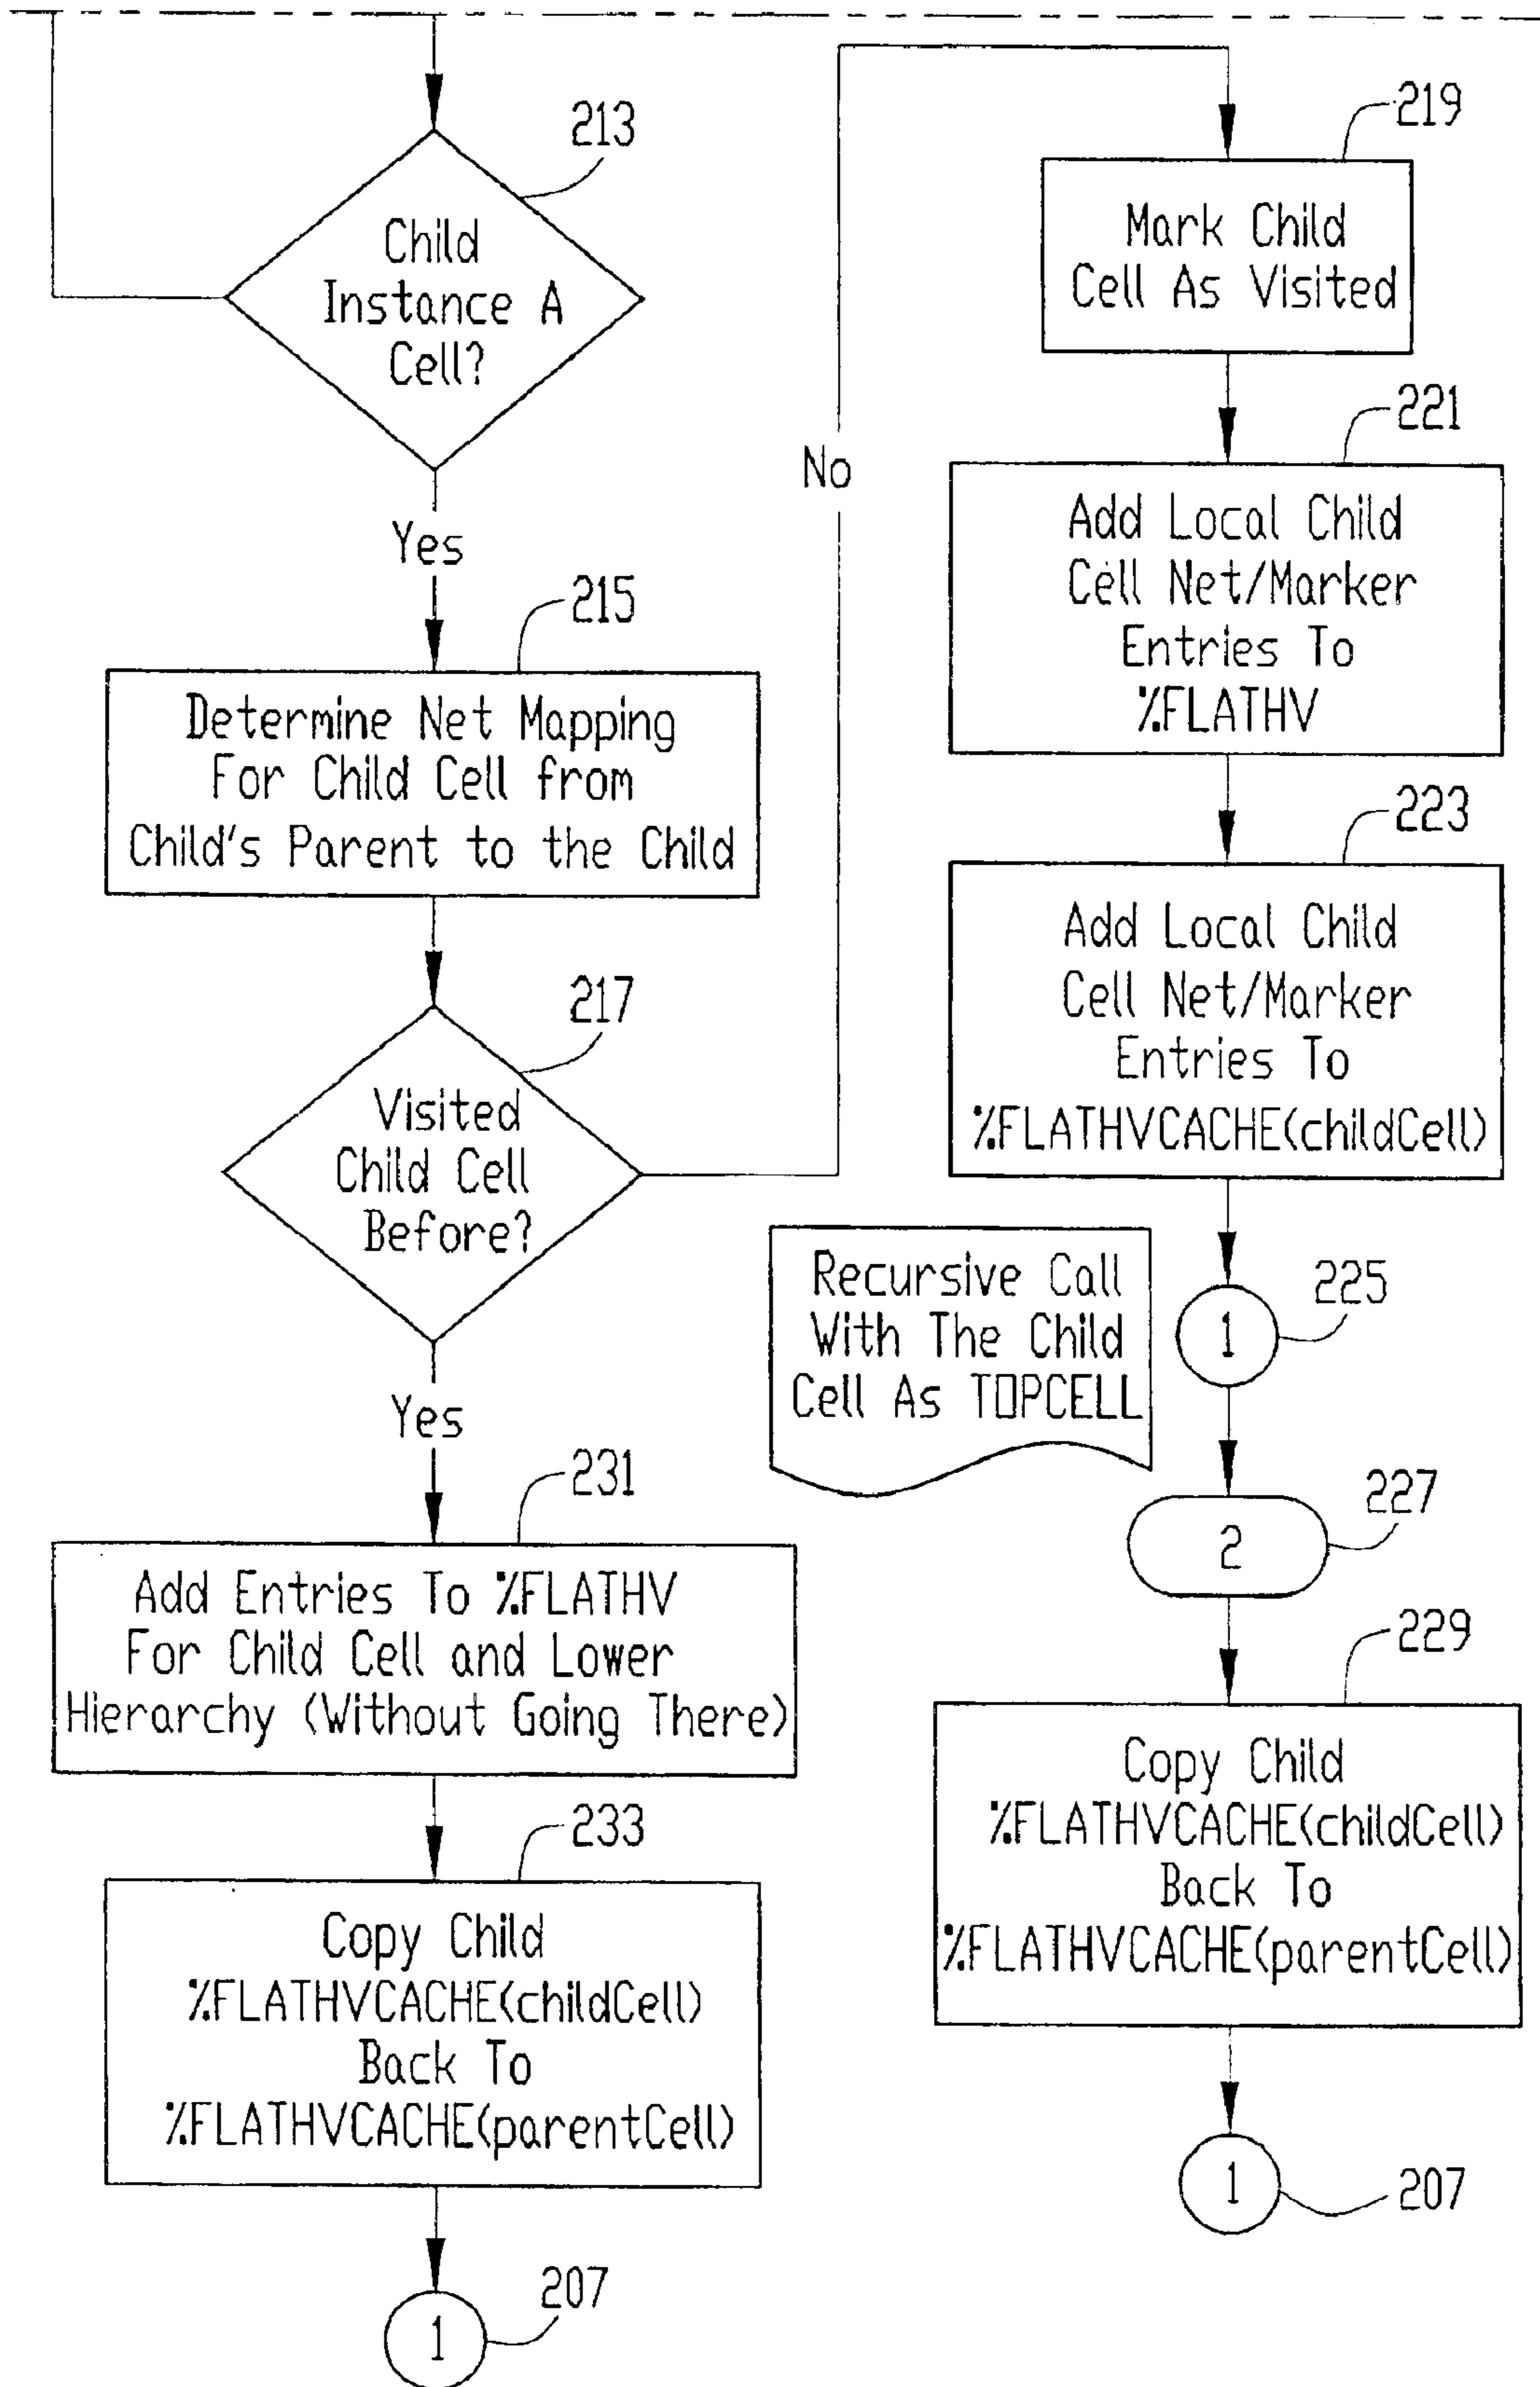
213

Child Instance A Cell?

Yes

215

Determine Net Mapping For Child Cell from Child's Parent to the Child

217

Visited Child Cell Before?

No

Yes

231

Add Entries To %FLATHV For Child Cell and Lower Hierarchy (Without Going There)

233

Copy Child %FLATHVCACHE(childCell) Back To %FLATHVCACHE(parentCell)

1

207

219

Mark Child Cell As Visited

221

Add Local Child Cell Net/Marker Entries To %FLATHV

223

Add Local Child Cell Net/Marker Entries To %FLATHVCACHE(childCell)

Recursive Call With The Child Cell As TOPCELL

1

225

2

227

229

Copy Child %FLATHVCACHE(childCell) Back To %FLATHVCACHE(parentCell)

1

207